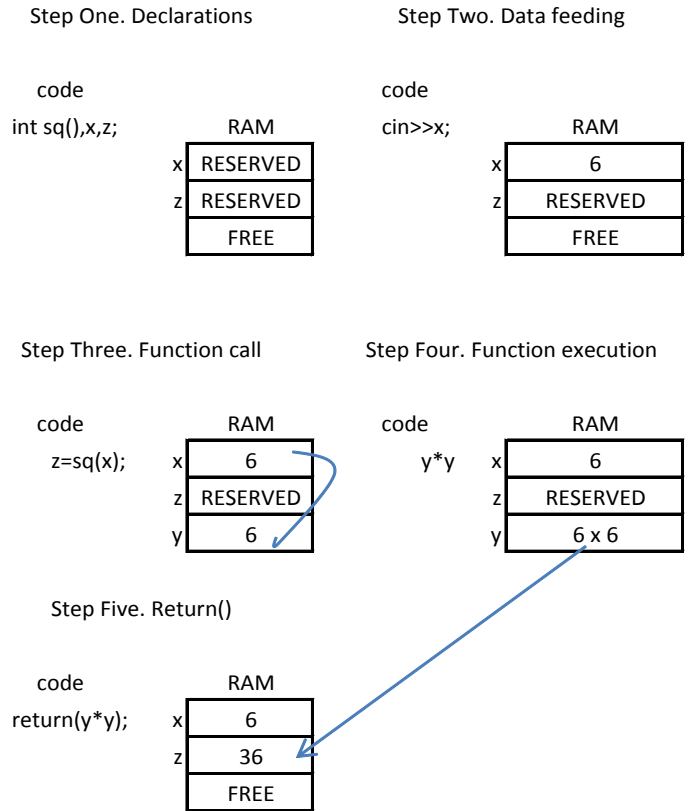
Step One. Declarations

code
int sq(),x,z;

| | RAM |
|---|---|
| x | RESERVED |
| z | RESERVED |
| | FREE |

Step Two. Data feeding

code
cin>>x;

| | RAM |
|---|---|
| x | 6 |
| z | RESERVED |
| | FREE |

Step Three. Function call

code
z=sq(x);

| | RAM |
|---|---|
| x | 6 |
| z | RESERVED |
| y | 6 |

Step Four. Function execution

code
y*y

| | RAM |
|---|---|
| x | 6 |
| z | RESERVED |
| y | 6 x 6 |

Step Five. Return()

code
return(y*y);

| | RAM |
|---|---|
| x | 6 |
| z | 36 |
| | FREE |